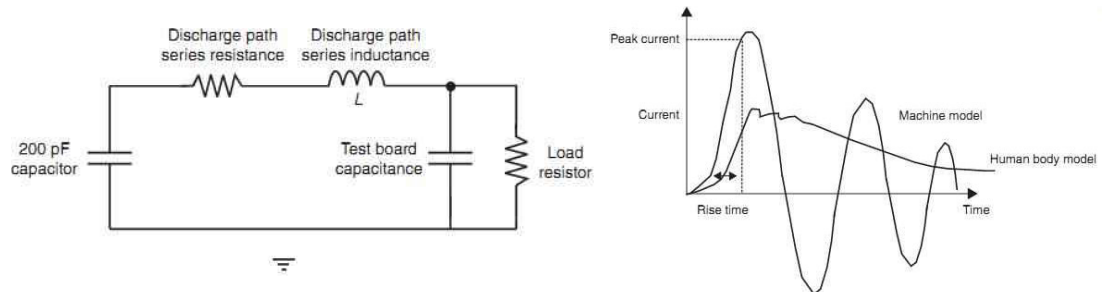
Discharge path series resistance

Discharge path series inductance

$L$

200 pF capacitor

Test board capacitance

Load resistor

Peak current

Current

Machine model

Human body model

Rise time

Time